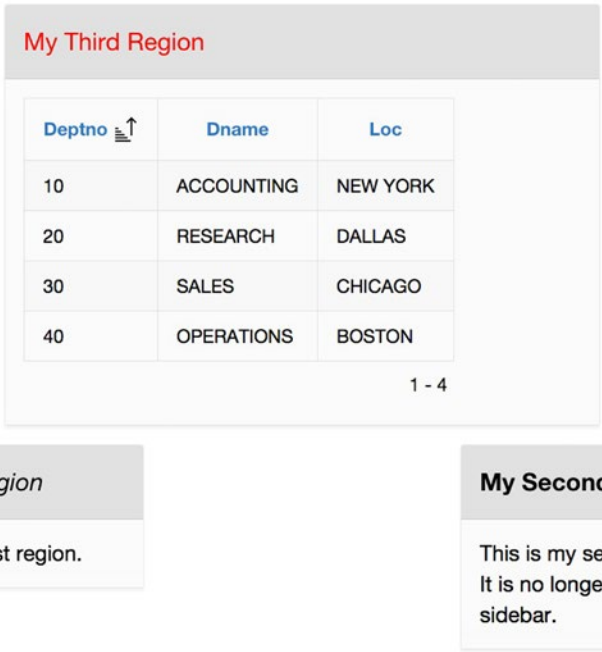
My Third Region

| Deptno | Dname | Loc |
|---|---|---|
| 10 | ACCOUNTING | NEW YORK |
| 20 | RESEARCH | DALLAS |
| 30 | SALES | CHICAGO |
| 40 | OPERATIONS | BOSTON |

1 - 4

gion

st region.

My Second

This is my se
It is no longe
sidebar.